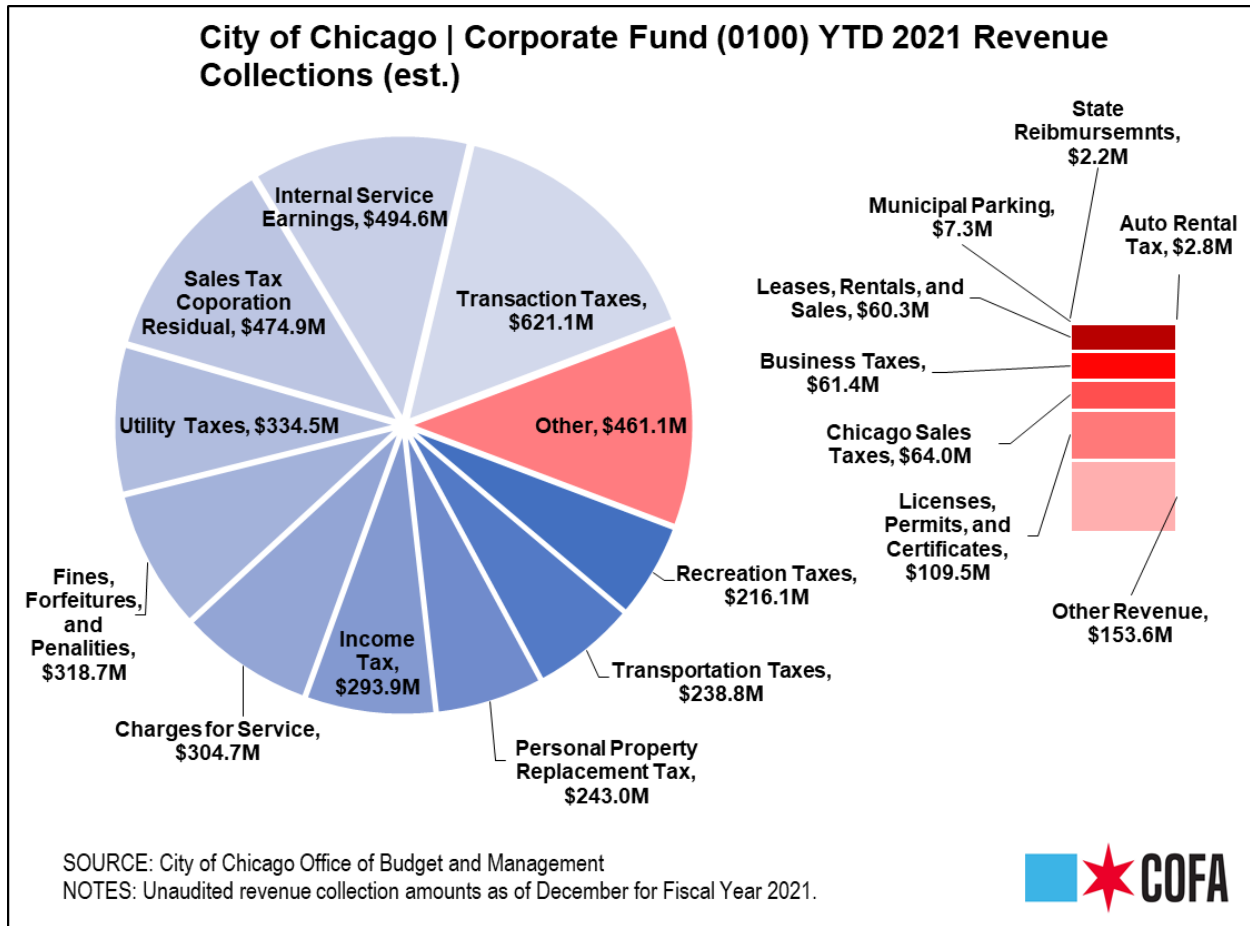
City of Chicago | Corporate Fund (0100) YTD 2021 Revenue Collections (est.)

Internal Service Earnings, $494.6M

Transaction Taxes, $621.1M

Sales Tax Coporation Residual, $474.9M

Utility Taxes, $334.5M

Other, $461.1M

Recreation Taxes, $216.1M

Transportation Taxes, $238.8M

Personal Property Replacement Tax, $243.0M

Income Tax, $293.9M

Charges for Service, $304.7M

Fines, Forfeitures, and Penalities, $318.7M

State Reibmursemnts, $2.2M

Municipal Parking, $7.3M

Auto Rental Tax, $2.8M

Leases, Rentals, and Sales, $60.3M

Business Taxes, $61.4M

Chicago Sales Taxes, $64.0M

Licenses, Permits, and Certificates, $109.5M

Other Revenue, $153.6M

SOURCE: City of Chicago Office of Budget and Management
NOTES: Unaudited revenue collection amounts as of December for Fiscal Year 2021.

COFA